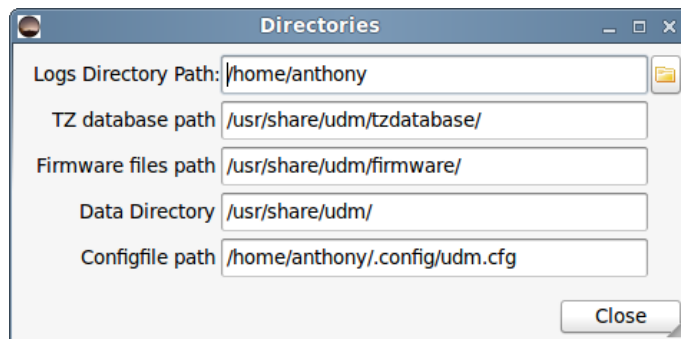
Directories

Logs Directory Path: /home/anthony

TZ database path /usr/share/udm/tzdatabase/

Firmware files path /usr/share/udm/firmware/

Data Directory /usr/share/udm/

Configfile path /home/anthony/.config/udm.cfg

Close